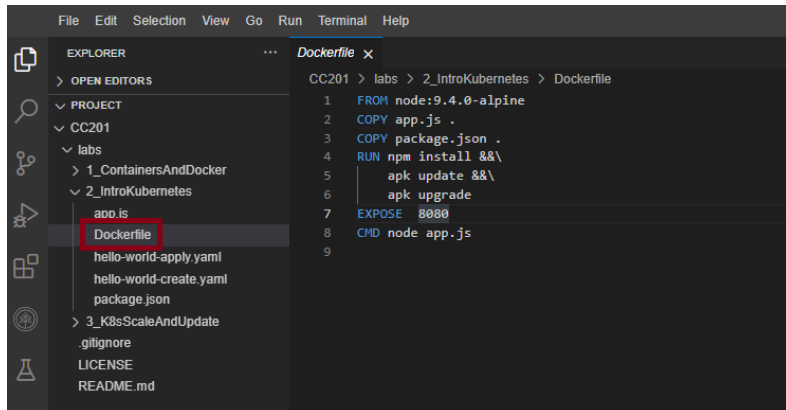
File Edit Selection View Go Run Terminal Help

EXPLORER ···
> OPEN EDITORS
∨ PROJECT
∨ CC201
∨ labs
> 1_ContainersAndDocker
∨ 2_IntroKubernetes
app.js
Dockerfile
hello-world-apply.yaml
hello-world-create.yaml
package.json
> 3_K8sScaleAndUpdate
.gitignore
LICENSE
README.md

Dockerfile ×

CC201 > labs > 2_IntroKubernetes > Dockerfile

1 FROM node:9.4.0-alpine
2 COPY app.js .
3 COPY package.json .
4 RUN npm install &&\
5 apk update &&\
6 apk upgrade
7 EXPOSE 8080
8 CMD node app.js
9